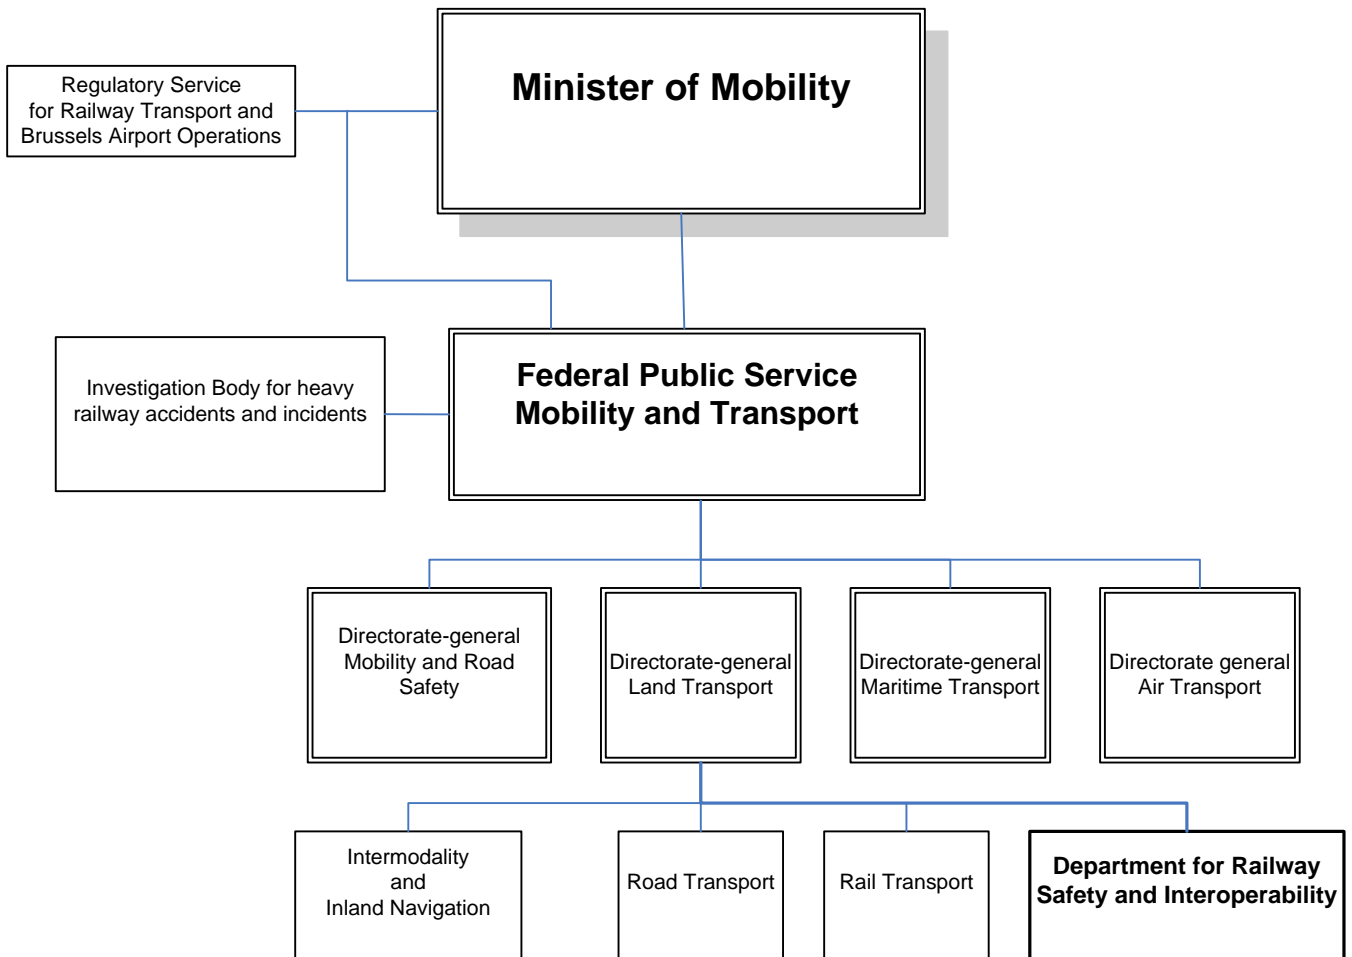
Regulatory Service for Railway Transport and Brussels Airport Operations

Minister of Mobility

Investigation Body for heavy railway accidents and incidents

Federal Public Service Mobility and Transport

Directorate-general Mobility and Road Safety

Directorate-general Land Transport

Directorate-general Maritime Transport

Directorate general Air Transport

Intermodality and Inland Navigation

Road Transport

Rail Transport

Department for Railway Safety and Interoperability